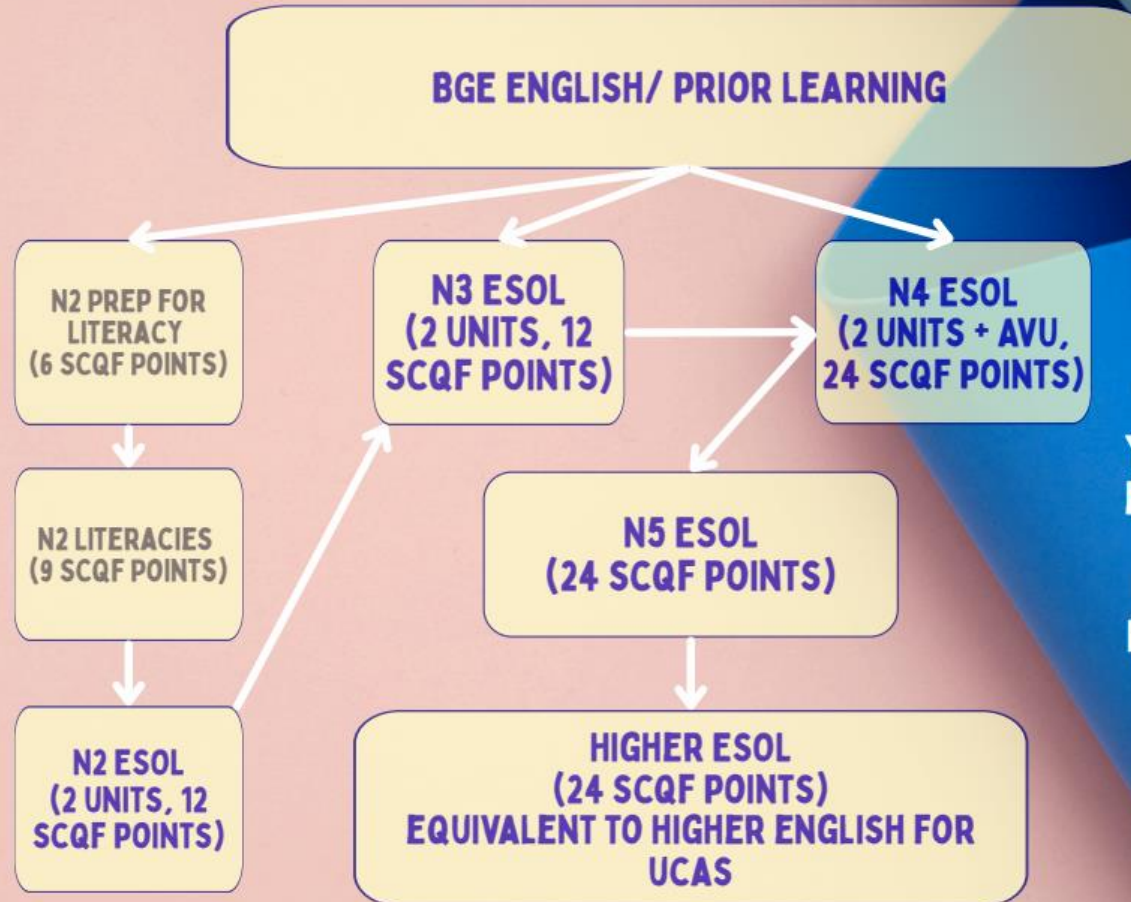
BGE ENGLISH/ PRIOR LEARNING

N2 PREP FOR LITERACY (6 SCQF POINTS)

N3 ESOL (2 UNITS, 12 SCQF POINTS)

N4 ESOL (2 UNITS + AVU, 24 SCQF POINTS)

N2 LITERACIES (9 SCQF POINTS)

N5 ESOL (24 SCQF POINTS)

N2 ESOL (2 UNITS, 12 SCQF POINTS)

HIGHER ESOL (24 SCQF POINTS) EQUIVALENT TO HIGHER ENGLISH FOR UCAS